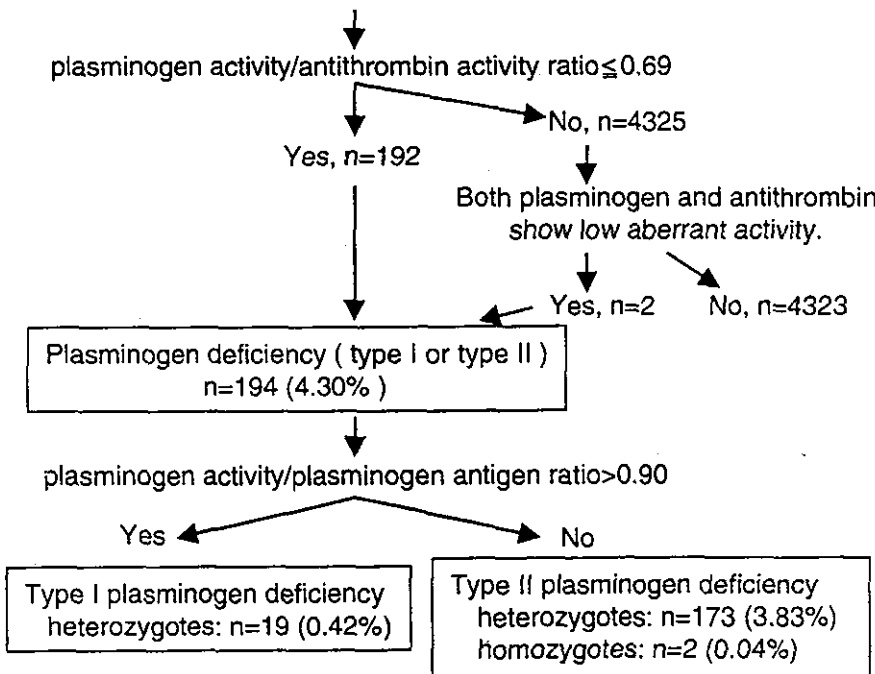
plasminogen activity/antithrombin activity ratio$\leq$0.69

No, n=4325

Yes, n=192

Both plasminogen and antithrombin show low aberrant activity.

Yes, n=2

No, n=4323

Plasminogen deficiency ( type I or type II ) n=194 (4.30% )

plasminogen activity/plasminogen antigen ratio>0.90

Yes

No

Type I plasminogen deficiency heterozygotes: n=19 (0.42%)

Type II plasminogen deficiency heterozygotes: n=173 (3.83%) homozygotes: n=2 (0.04%)